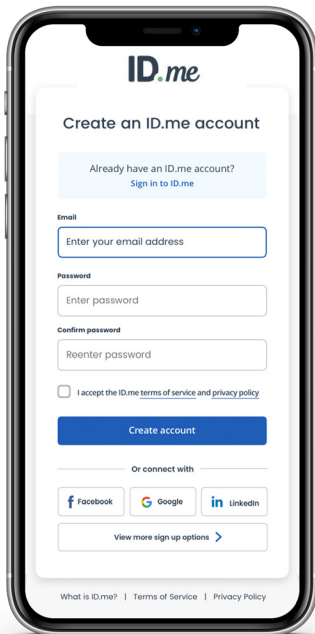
ID.me

Create an ID.me account

Already have an ID.me account?
Sign in to ID.me

Email
Enter your email address

Password
Enter password

Confirm password
Reenter password

I accept the ID.me terms of service and privacy policy

Create account

Or connect with

Facebook
Google
LinkedIn

View more sign up options

What is ID.me? | Terms of Service | Privacy Policy